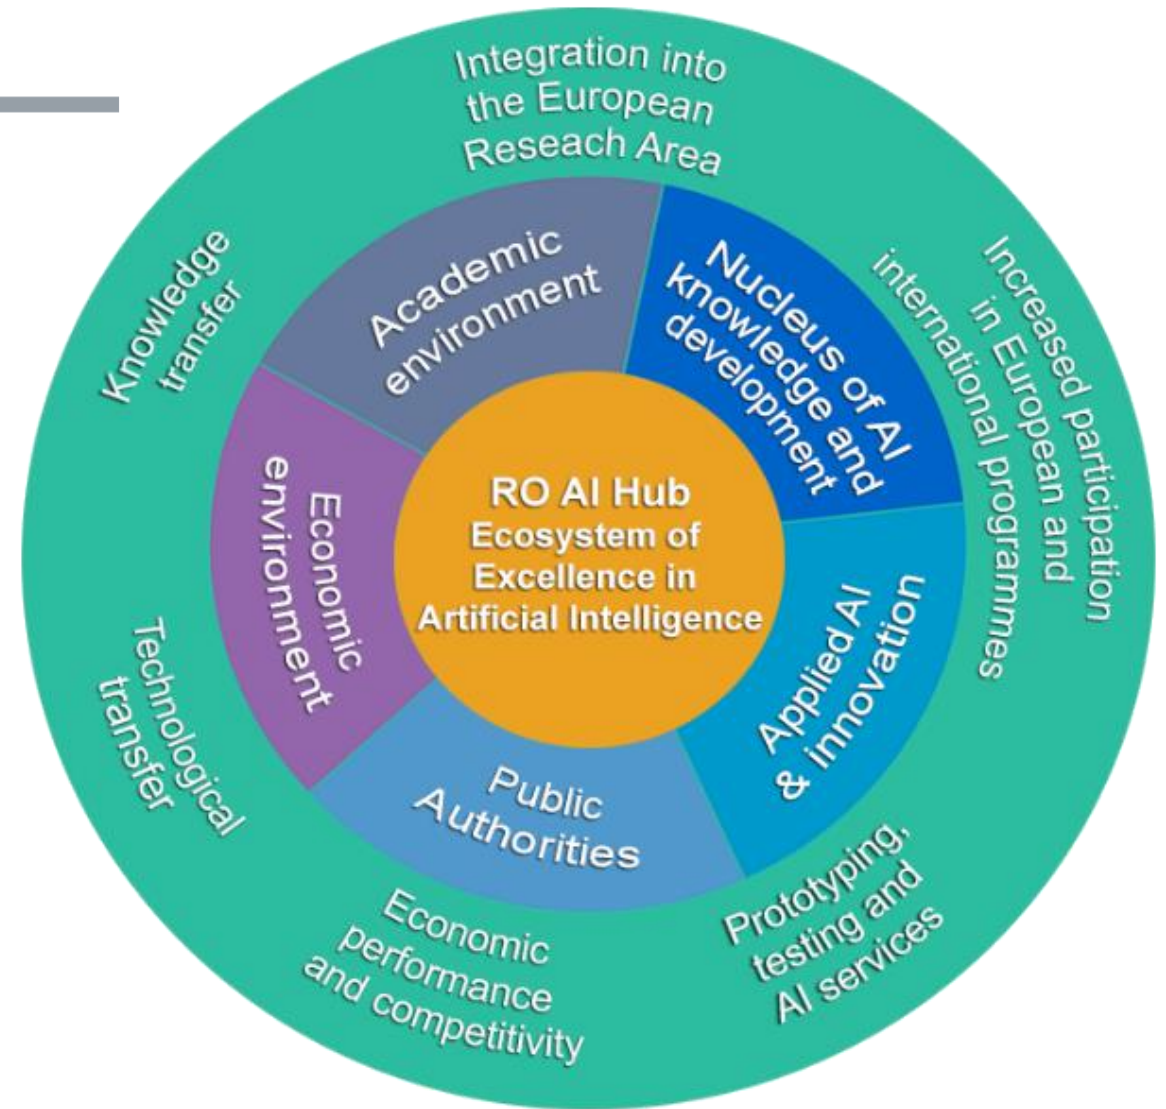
Integration into the European Reseach Area

Increased participation in European and international programmes

Prototyping, testing and AI services

Economic performance and competitivity

Technological transfer

Knowledge transfer

Academic environment

Nucleus of AI knowledge and development

Applied AI & innovation

Public Authorities

Economic environment

RO AI Hub
Ecosystem of Excellence in Artificial Intelligence